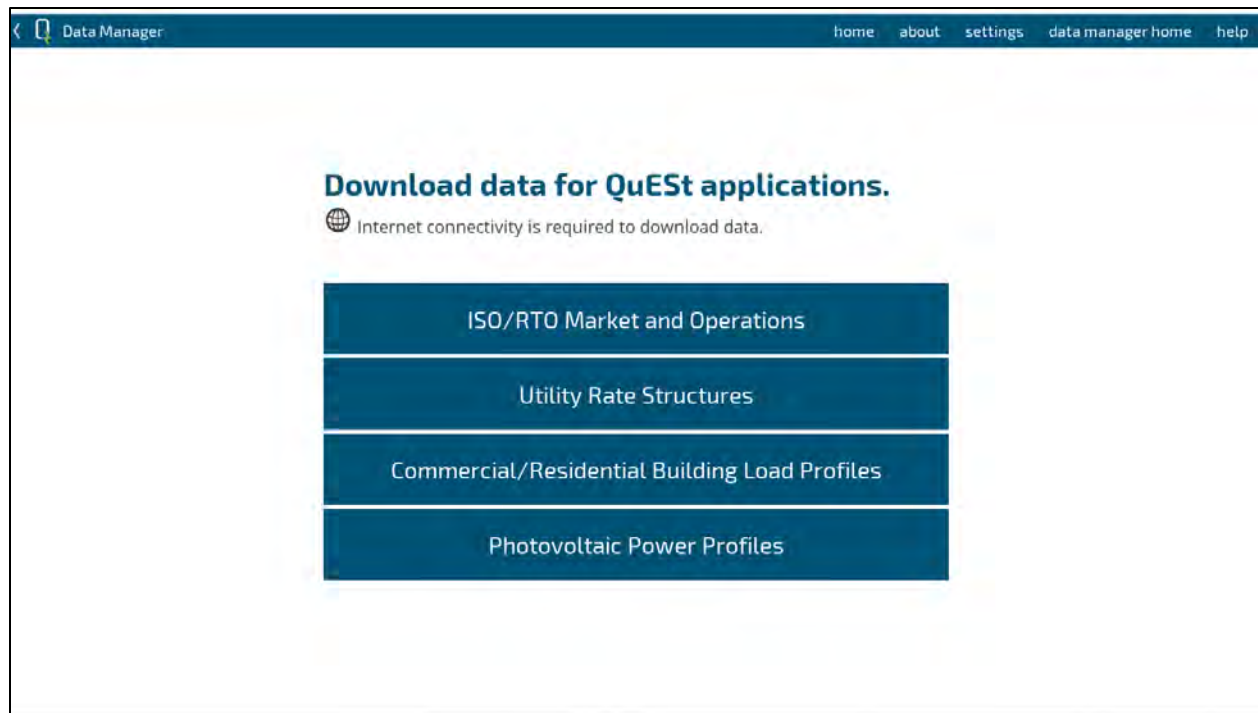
Data Manager

home about settings data manager home help

Download data for QuESt applications.

Internet connectivity is required to download data.

ISO/RTO Market and Operations

Utility Rate Structures

Commercial/Residential Building Load Profiles

Photovoltaic Power Profiles